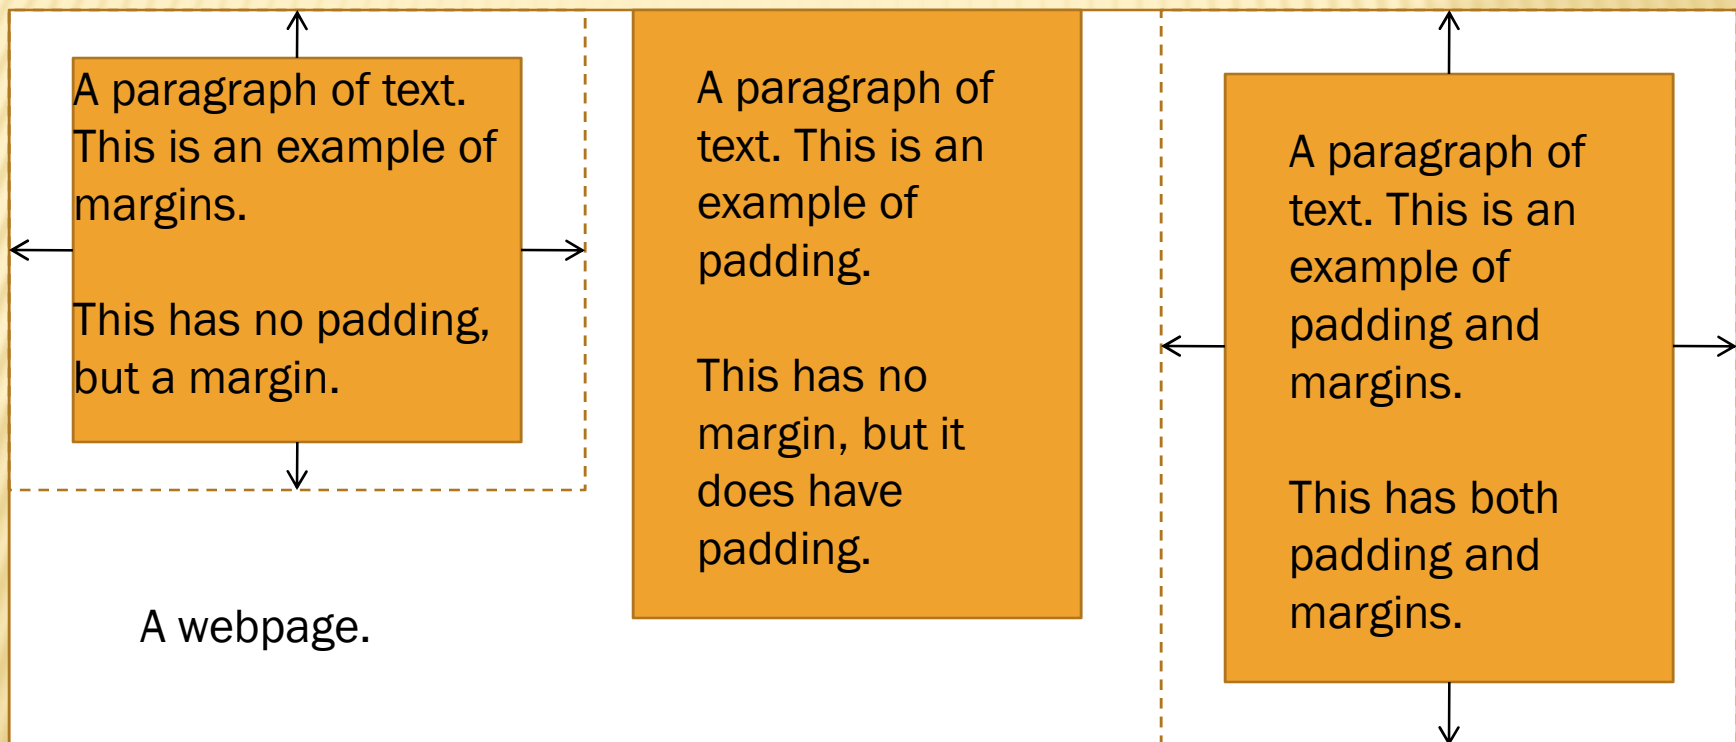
A paragraph of text. This is an example of margins.

This has no padding, but a margin.

A webpage.

A paragraph of text. This is an example of padding.

This has no margin, but it does have padding.

A paragraph of text. This is an example of padding and margins.

This has both padding and margins.